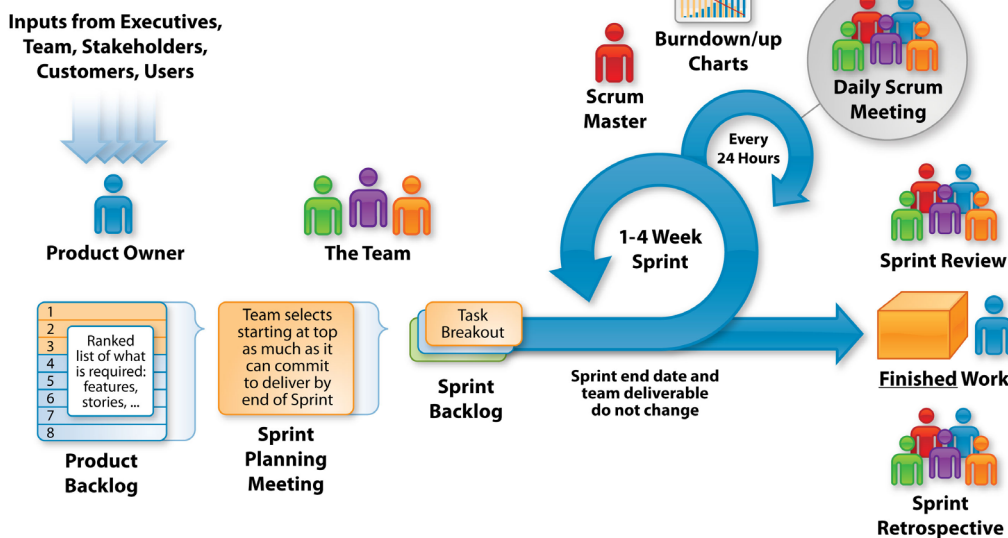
Inputs from Executives, Team, Stakeholders, Customers, Users

Product Owner

The Team

Scrum Master

Burndown/up Charts

Daily Scrum Meeting

Every 24 Hours

1-4 Week Sprint

Sprint Review

1
2
3
4
5
6
7
8

Ranked list of what is required: features, stories, ...

Product Backlog

Team selects starting at top as much as it can commit to deliver by end of Sprint

Sprint Planning Meeting

Task Breakout

Sprint Backlog

Sprint end date and team deliverable do not change

Finished Work

Sprint Retrospective